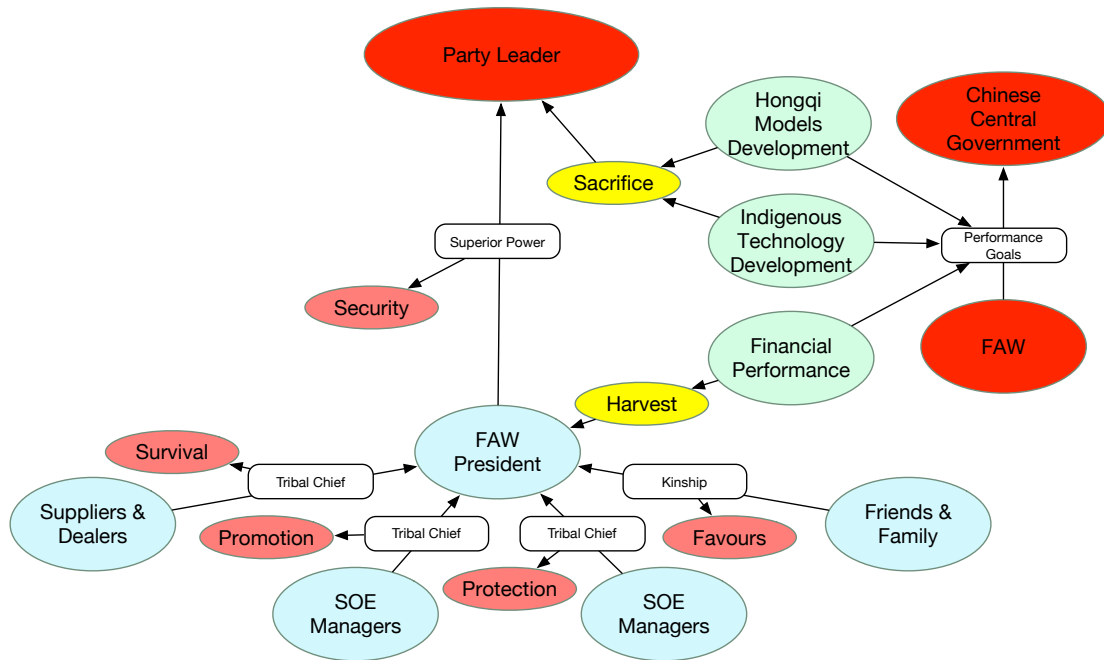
Party Leader

Chinese Central Government

Hongqi Models Development

Sacrifice

Indigenous Technology Development

Performance Goals

Superior Power

Security

Financial Performance

FAW

Harvest

Survival

FAW President

Tribal Chief

Kinship

Suppliers & Dealers

Friends & Family

Promotion

Tribal Chief

Tribal Chief

Favours

Protection

SOE Managers

SOE Managers